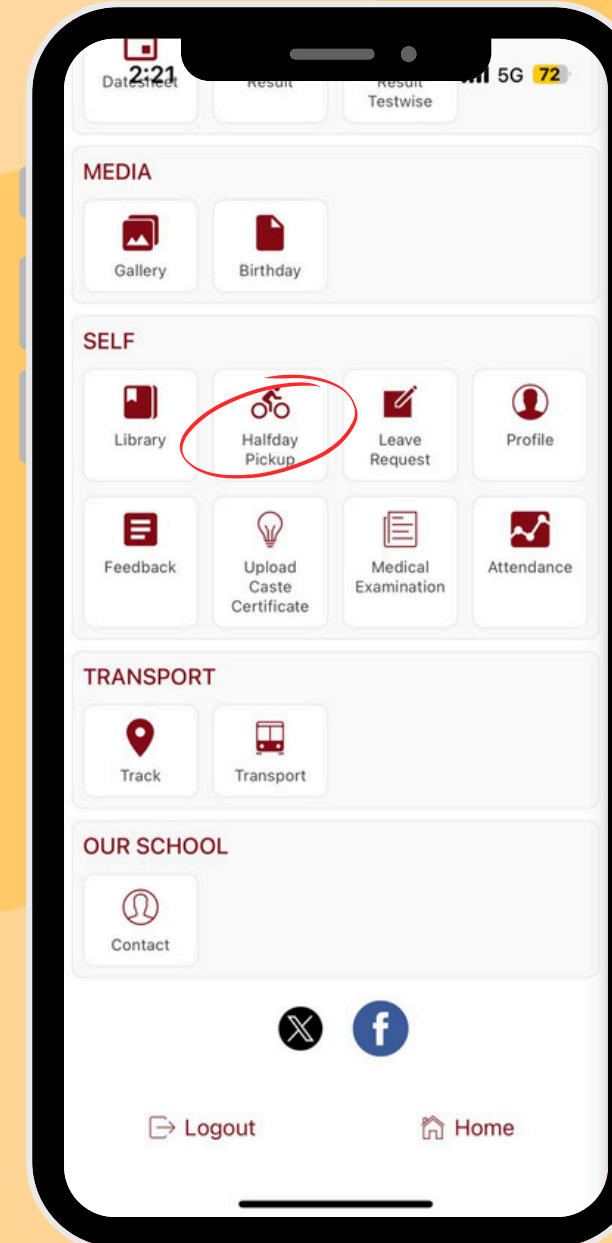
2:21
5G 72

Datesheet
Result
Result Testwise

MEDIA

Gallery
Birthday

SELF

Library
Halfday Pickup
Leave Request
Profile
Feedback
Upload Caste Certificate
Medical Examination
Attendance

TRANSPORT

Track
Transport

OUR SCHOOL

Contact

Logout
Home